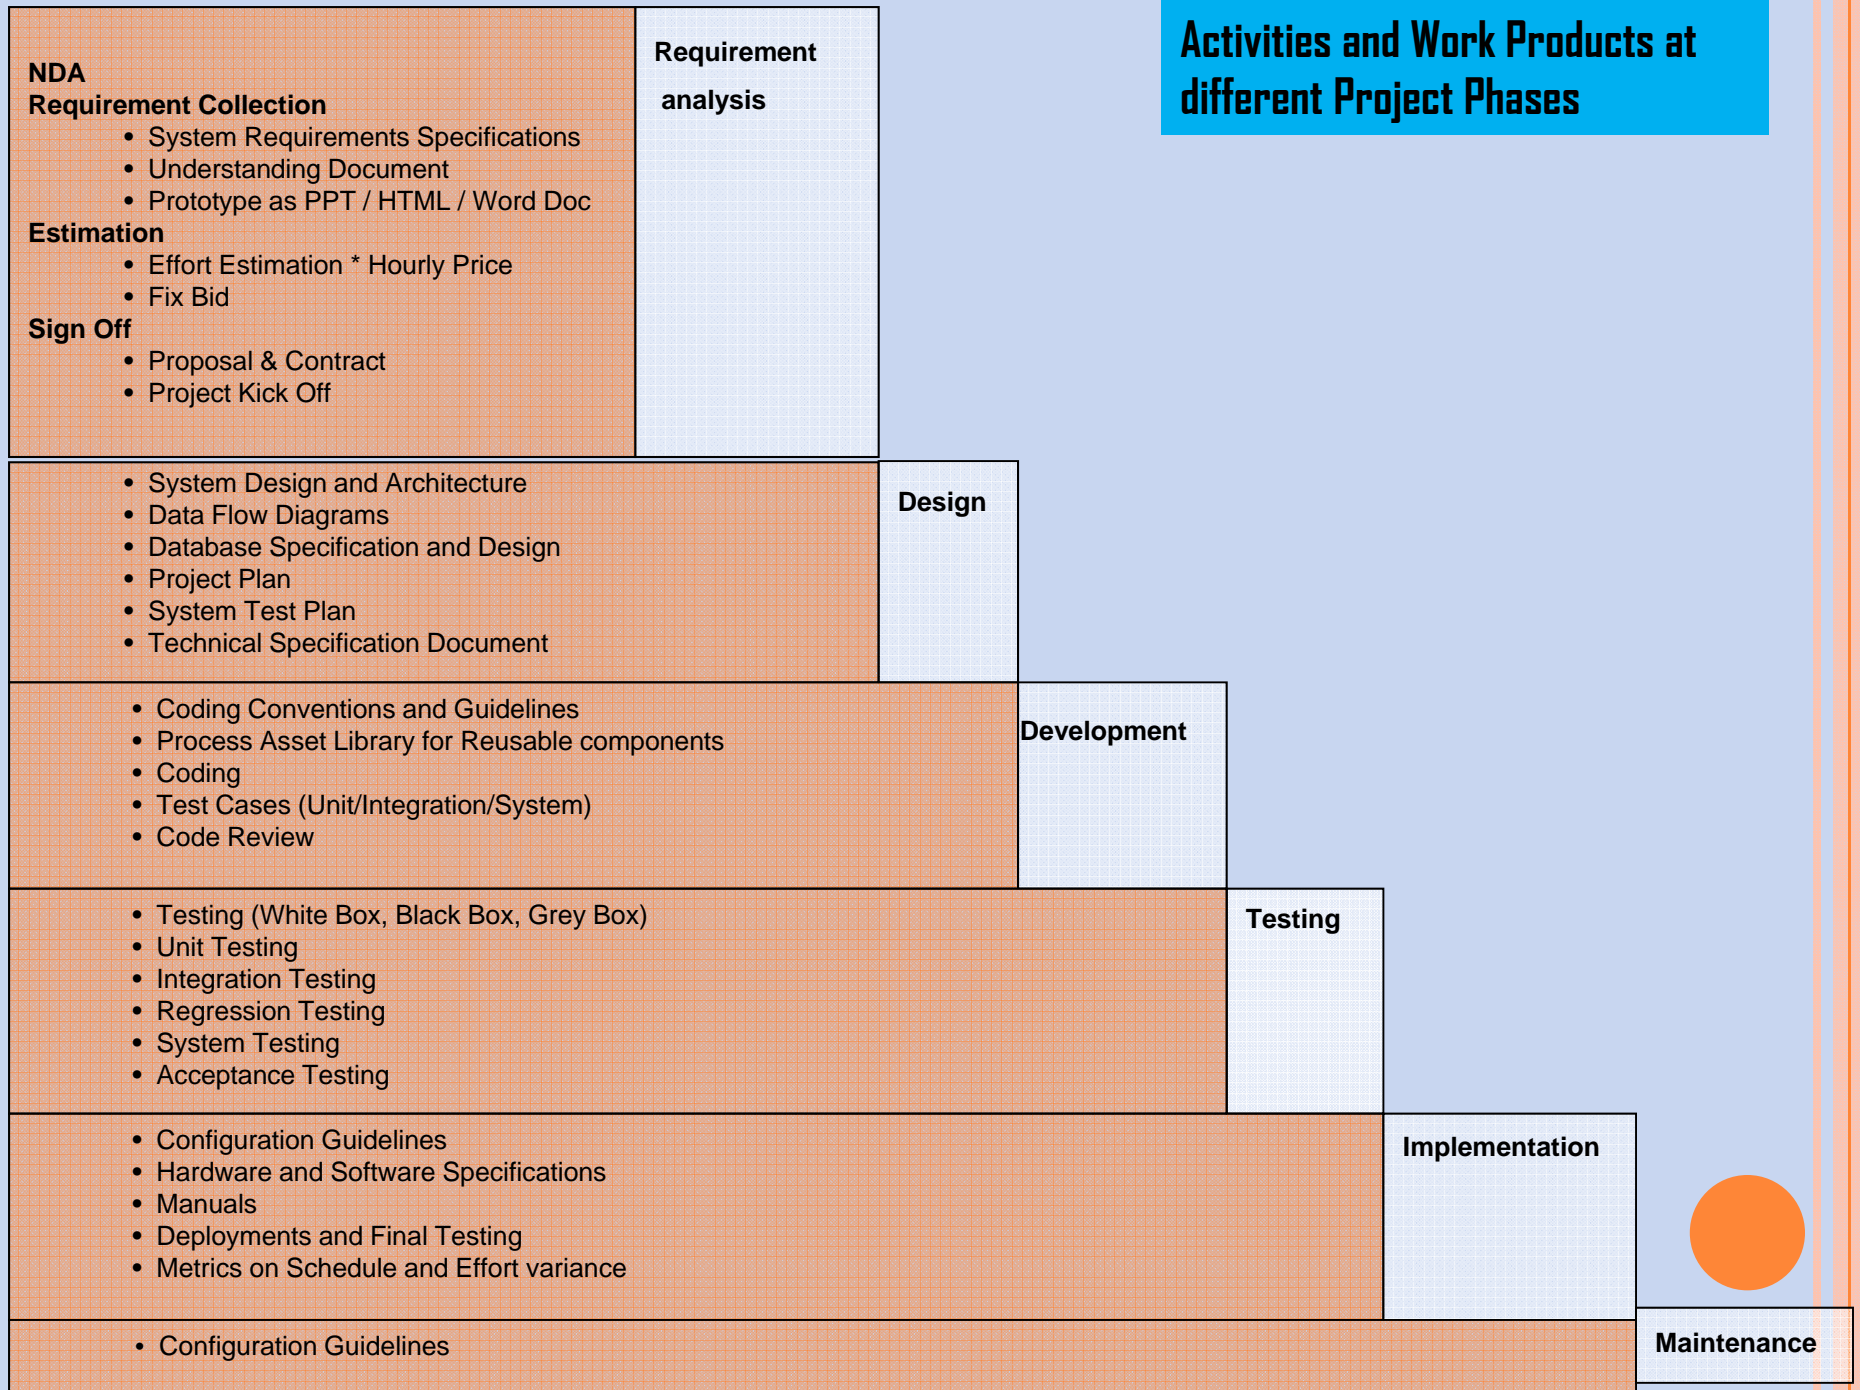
Activities and Work Products at different Project Phases

NDA
Requirement Collection
- System Requirements Specifications
- Understanding Document
- Prototype as PPT / HTML / Word Doc

Estimation
- Effort Estimation * Hourly Price
- Fix Bid

Sign Off
- Proposal & Contract
- Project Kick Off

Requirement analysis

- System Design and Architecture
- Data Flow Diagrams
- Database Specification and Design
- Project Plan
- System Test Plan
- Technical Specification Document

Design

- Coding Conventions and Guidelines
- Process Asset Library for Reusable components
- Coding
- Test Cases (Unit/Integration/System)
- Code Review

Development

- Testing (White Box, Black Box, Grey Box)
- Unit Testing
- Integration Testing
- Regression Testing
- System Testing
- Acceptance Testing

Testing

- Configuration Guidelines
- Hardware and Software Specifications
- Manuals
- Deployments and Final Testing
- Metrics on Schedule and Effort variance

Implementation

- Configuration Guidelines

Maintenance